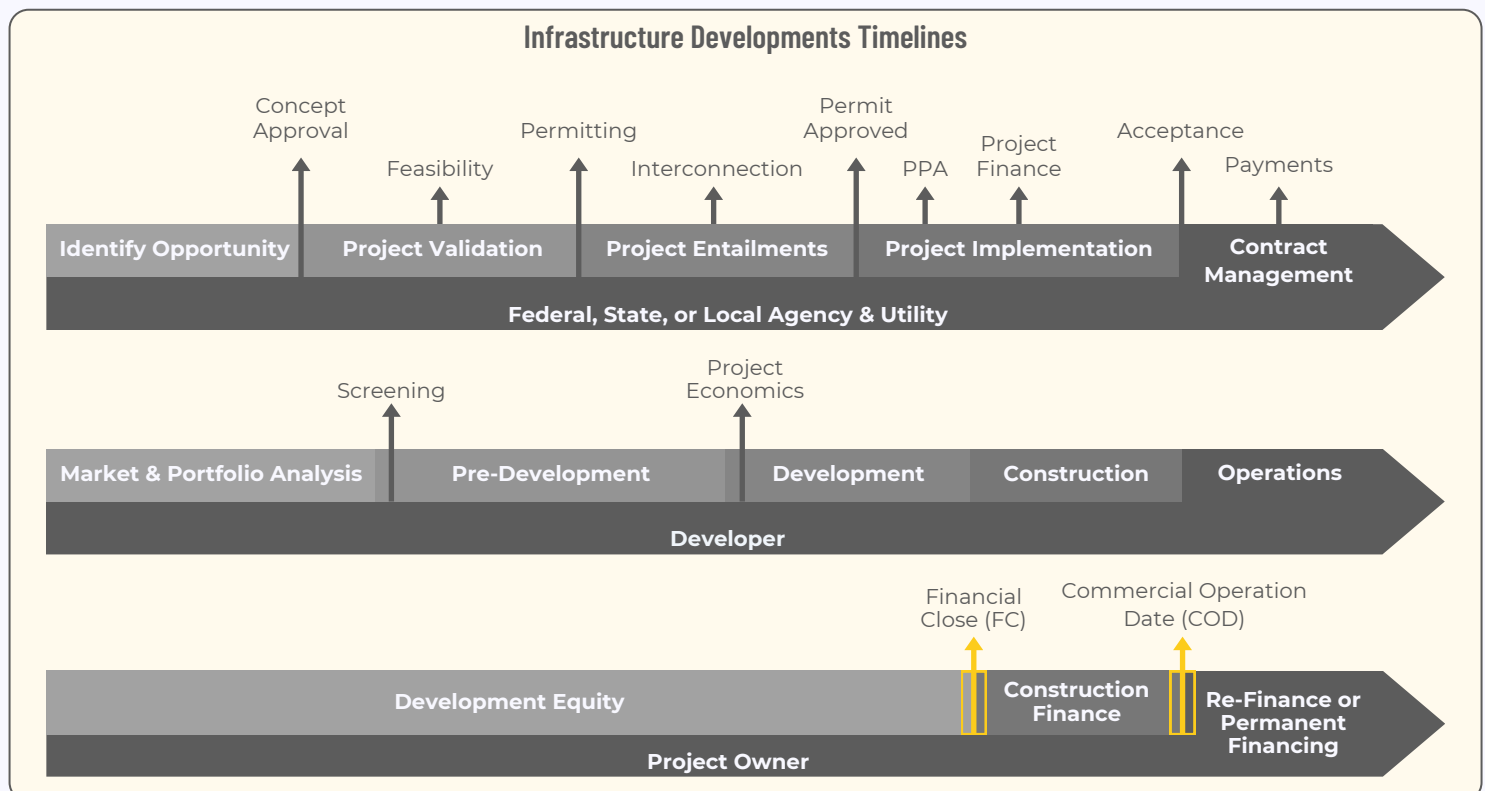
Infrastructure Developments Timelines

Concept Approval

Feasibility

Permitting

Interconnection

Permit Approved

PPA

Project Finance

Acceptance

Payments

Identify Opportunity

Project Validation

Project Entailments

Project Implementation

Contract Management

Federal, State, or Local Agency & Utility

Screening

Project Economics

Market & Portfolio Analysis

Pre-Development

Development

Construction

Operations

Developer

Financial Close (FC)

Commercial Operation Date (COD)

Development Equity

Construction Finance

Re-Finance or Permanent Financing

Project Owner